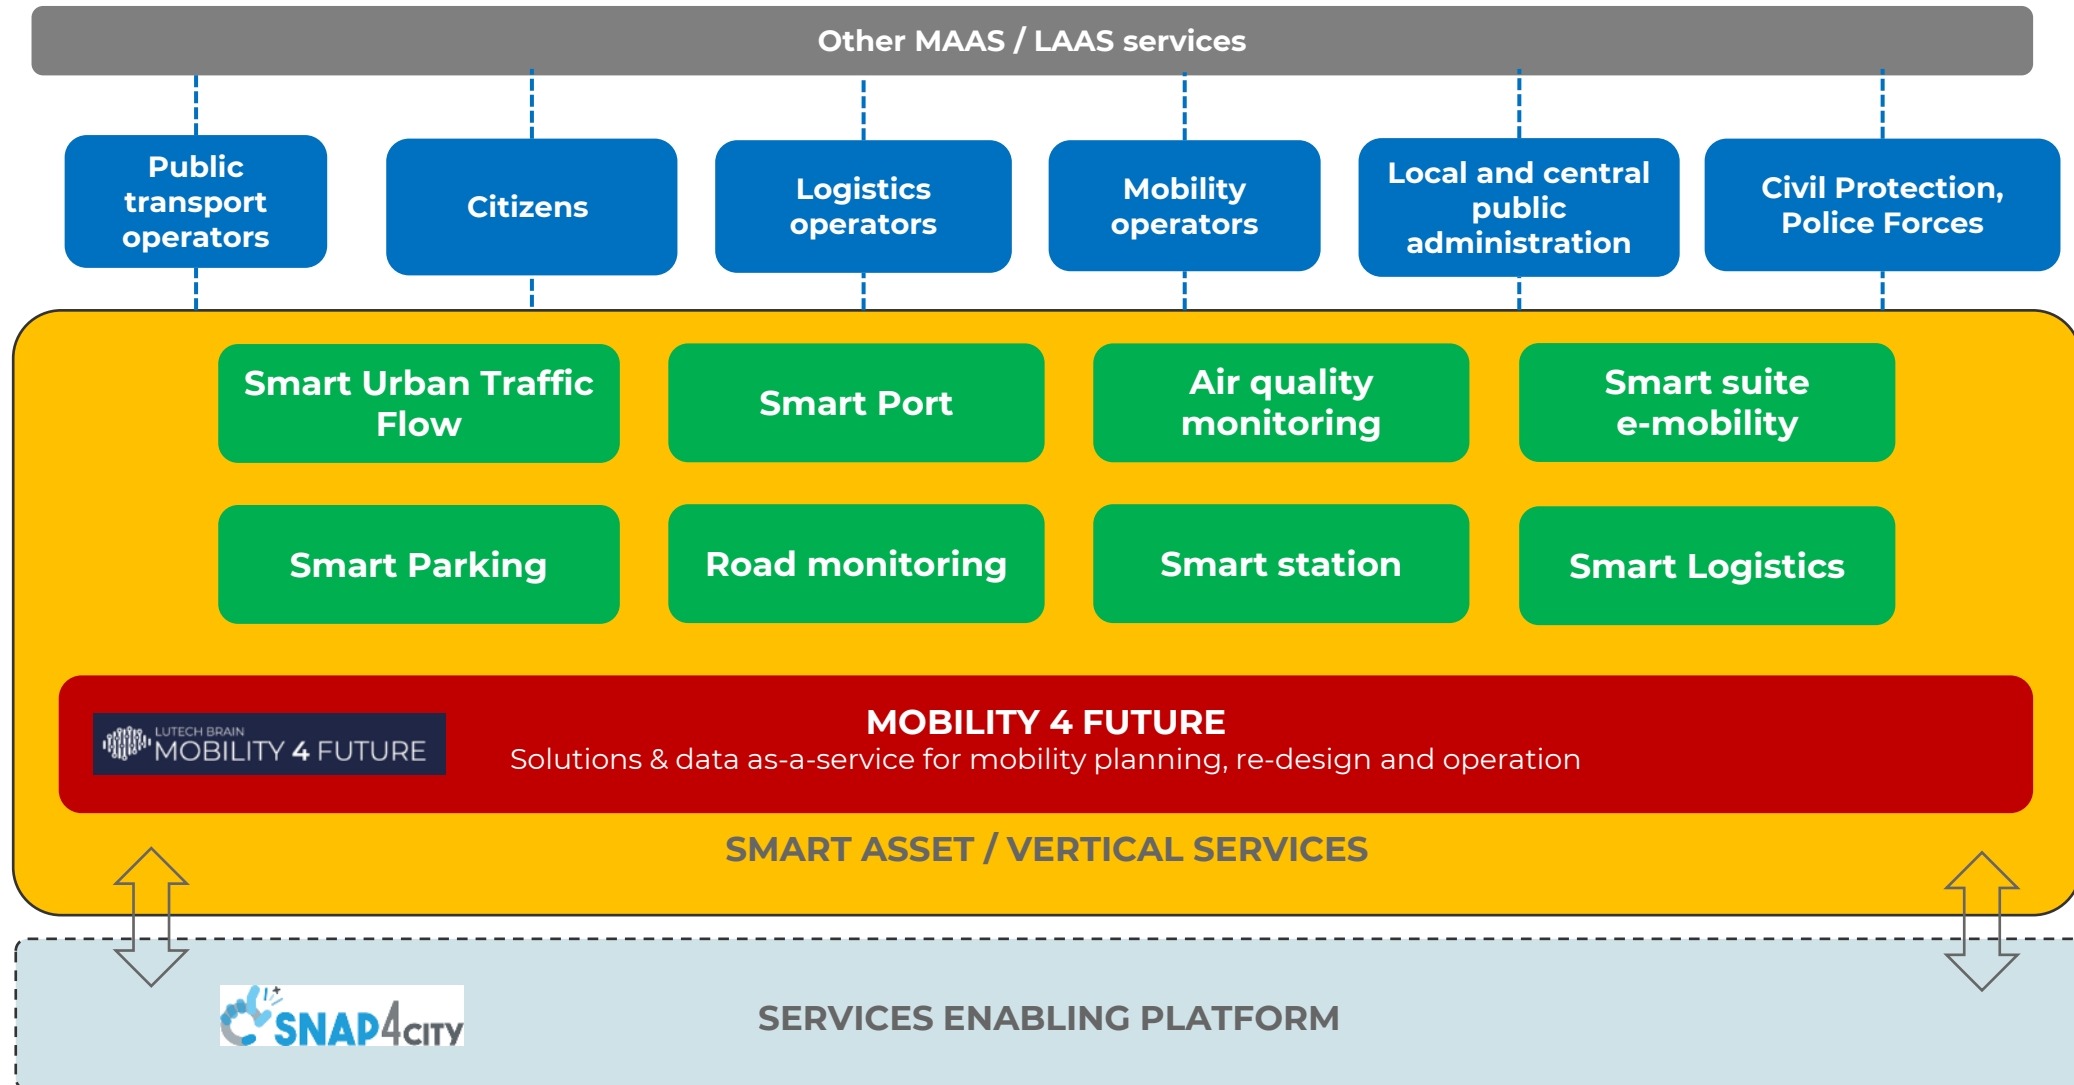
Other MAAS / LAAS services

Public transport operators

Citizens

Logistics operators

Mobility operators

Local and central public administration

Civil Protection, Police Forces

Smart Urban Traffic Flow

Smart Port

Air quality monitoring

Smart suite e-mobility

Smart Parking

Road monitoring

Smart station

Smart Logistics

LUTECH BRAIN MOBILITY 4 FUTURE

MOBILITY 4 FUTURE
Solutions & data as-a-service for mobility planning, re-design and operation

SMART ASSET / VERTICAL SERVICES

SNAP4CITY

SERVICES ENABLING PLATFORM